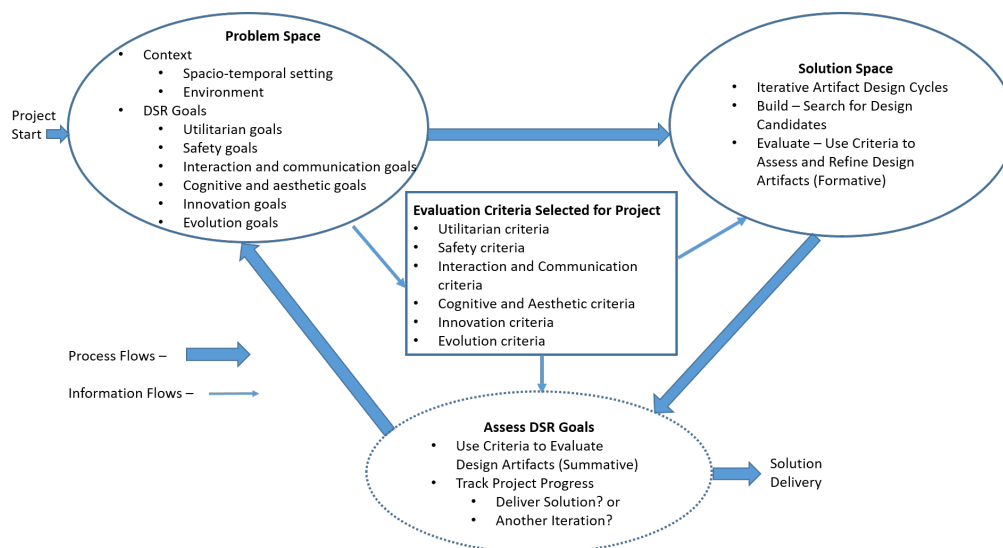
Project Start

**Problem Space**
- Context
  - Spacio-temporal setting
  - Environment
- DSR Goals
  - Utilitarian goals
  - Safety goals
  - Interaction and communication goals
  - Cognitive and aesthetic goals
  - Innovation goals
  - Evolution goals

**Solution Space**
- Iterative Artifact Design Cycles
- Build – Search for Design Candidates
- Evaluate – Use Criteria to Assess and Refine Design Artifacts (Formative)

**Evaluation Criteria Selected for Project**
- Utilitarian criteria
- Safety criteria
- Interaction and Communication criteria
- Cognitive and Aesthetic criteria
- Innovation criteria
- Evolution criteria

Process Flows –

Information Flows –

**Assess DSR Goals**
- Use Criteria to Evaluate Design Artifacts (Summative)
- Track Project Progress
  - Deliver Solution? or
  - Another Iteration?

Solution Delivery